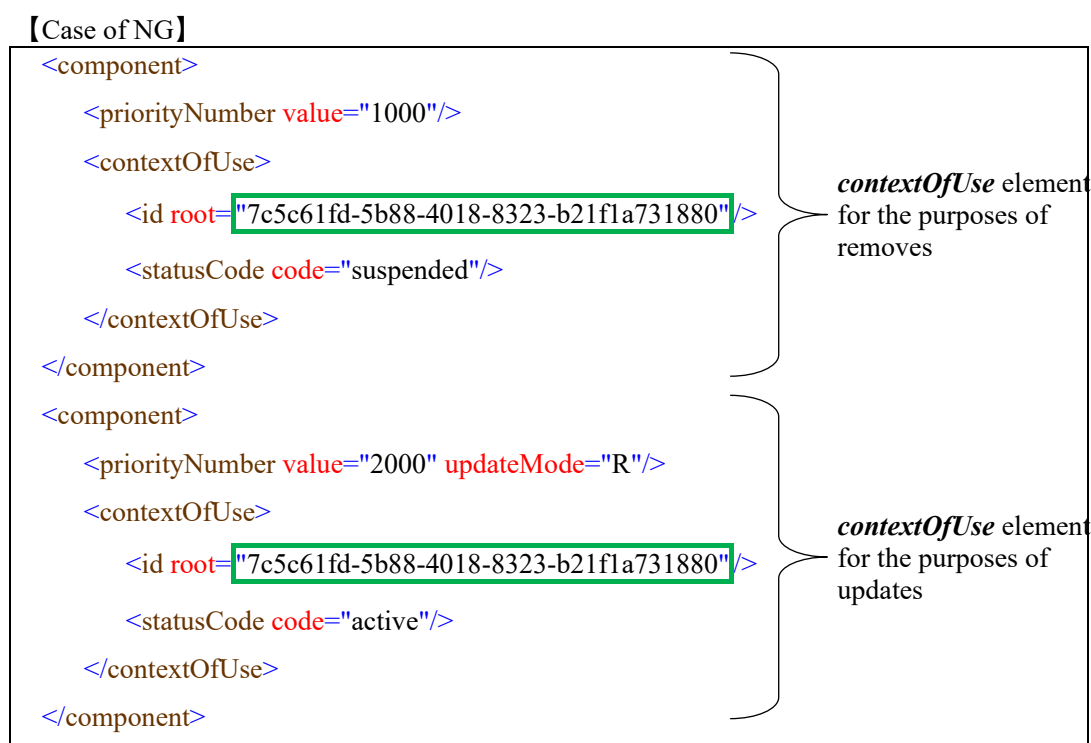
【Case of NG】

<component>
<priorityNumber value="1000"/>
<contextOfUse>
<id root="7c5c61fd-5b88-4018-8323-b21f1a731880"/>
<statusCode code="suspended"/>
</contextOfUse>
</component>

***contextOfUse*** element for the purposes of removes

<component>
<priorityNumber value="2000" updateMode="R"/>
<contextOfUse>
<id root="7c5c61fd-5b88-4018-8323-b21f1a731880"/>
<statusCode code="active"/>
</contextOfUse>
</component>

***contextOfUse*** element for the purposes of updates